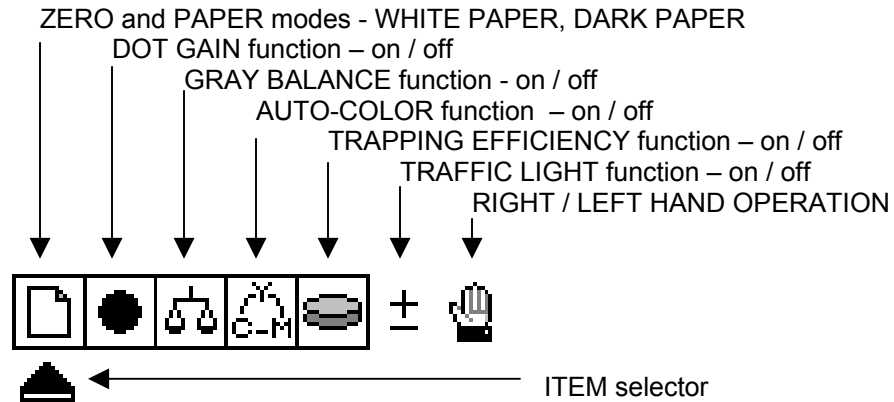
ZERO and PAPER modes - WHITE PAPER, DARK PAPER
DOT GAIN function – on / off
GRAY BALANCE function - on / off
AUTO-COLOR function – on / off
TRAPPING EFFICIENCY function – on / off
TRAFFIC LIGHT function – on / off
RIGHT / LEFT HAND OPERATION

C-M

±

ITEM selector